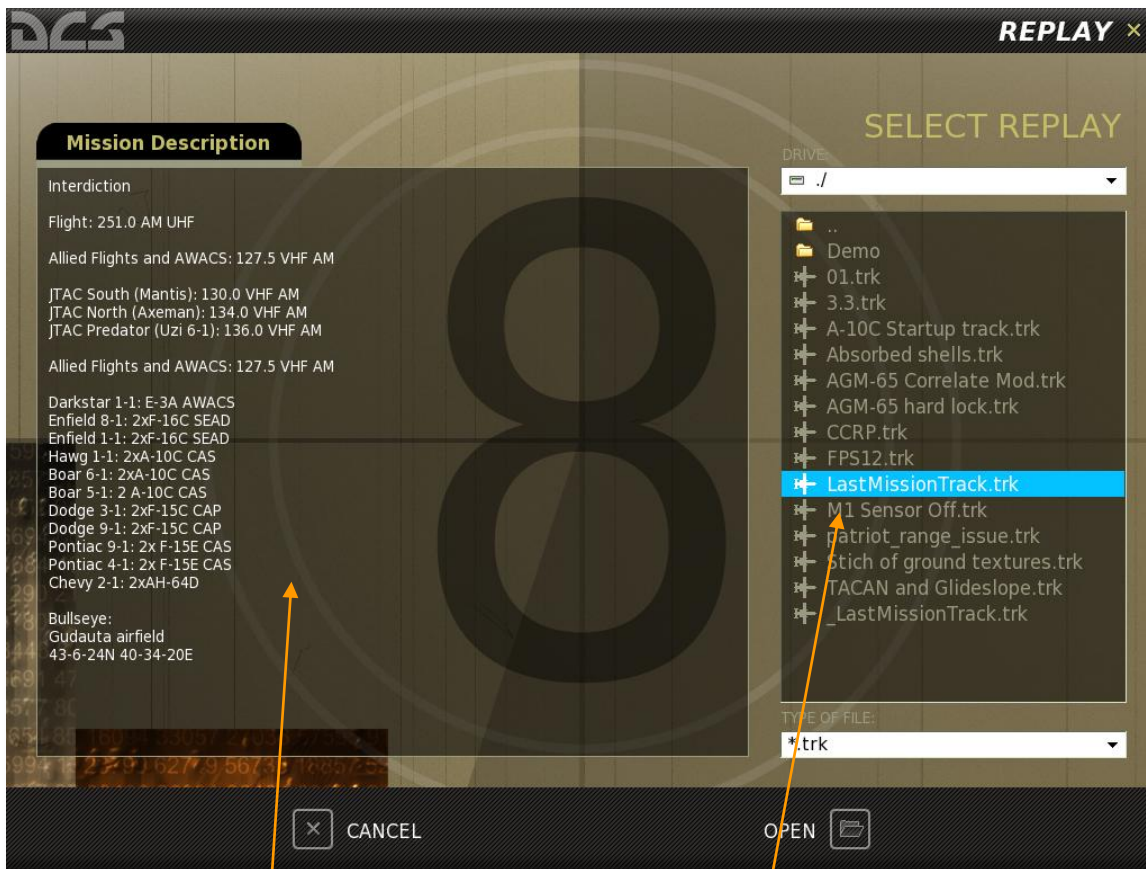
DCS

REPLAY ×

Mission Description

Interdiction

Flight: 251.0 AM UHF

Allied Flights and AWACS: 127.5 VHF AM

JTAC South (Mantis): 130.0 VHF AM
JTAC North (Axeman): 134.0 VHF AM
JTAC Predator (Uzi 6-1): 136.0 VHF AM

Allied Flights and AWACS: 127.5 VHF AM

Darkstar 1-1: E-3A AWACS
Enfield 8-1: 2xF-16C SEAD
Enfield 1-1: 2xF-16C SEAD
Hawg 1-1: 2xA-10C CAS
Boar 6-1: 2xA-10C CAS
Boar 5-1: 2 A-10C CAS
Dodge 3-1: 2xF-15C CAP
Dodge 9-1: 2xF-15C CAP
Pontiac 9-1: 2x F-15E CAS
Pontiac 4-1: 2x F-15E CAS
Chevy 2-1: 2xAH-64D

Bullseye:
Gudauta airfield
43-6-24N 40-34-20E

SELECT REPLAY

DRIVE:

./

..
Demo
01.trk
3.3.trk
A-10C Startup track.trk
Absorbed shells.trk
AGM-65 Correlate Mod.trk
AGM-65 hard lock.trk
CCRP.trk
FPS12.trk
LastMissionTrack.trk
M1 Sensor Off.trk
patriot_range_issue.trk
Stich of ground textures.trk
TACAN and Glideslope.trk
_LastMissionTrack.trk

TYPE OF FILE:

*.trk

CANCEL

OPEN